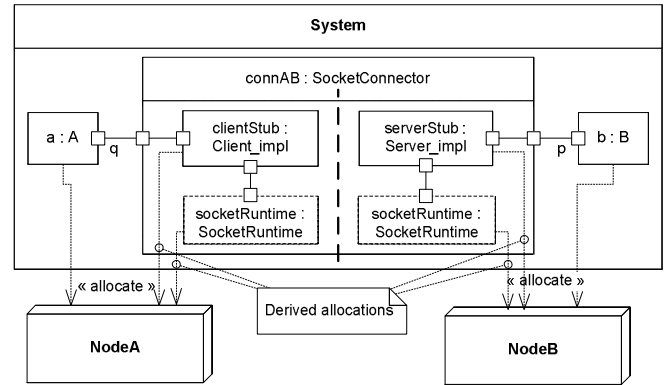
System

connAB : SocketConnector

a : A

q

clientStub : Client_impl

serverStub : Server_impl

p

b : B

socketRuntime : SocketRuntime

socketRuntime : SocketRuntime

« allocate »

« allocate »

Derived allocations

NodeA

NodeB